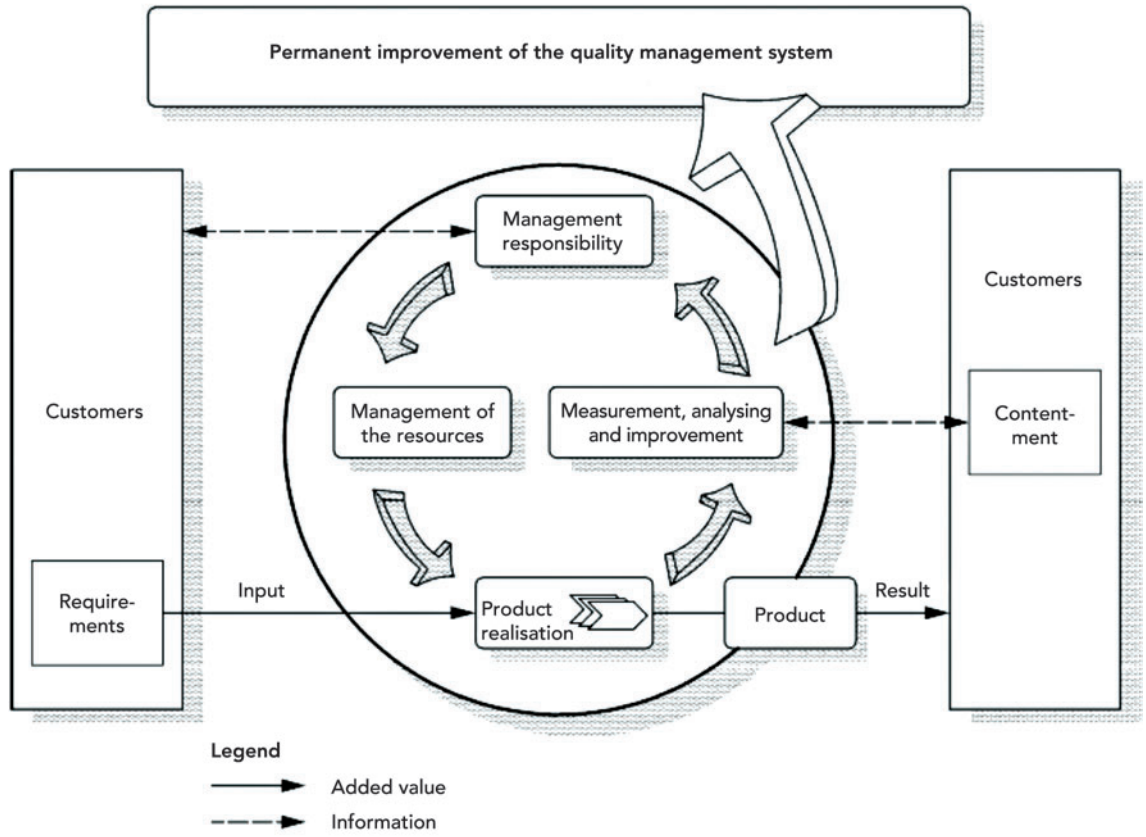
Permanent improvement of the quality management system

Customers

Management responsibility

Customers

Management of the resources

Measurement, analysing and improvement

Contentment

Requirements

Input

Product realisation

Product

Result

Legend

Added value

Information